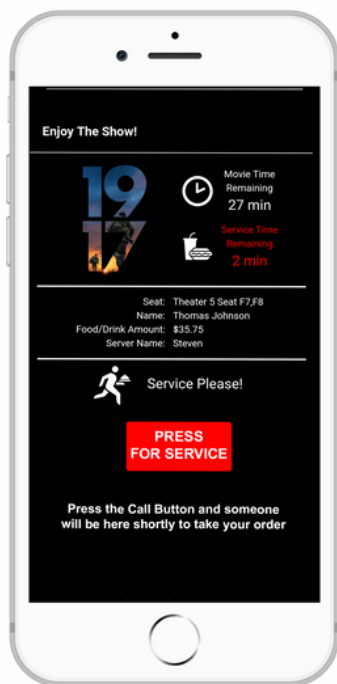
Enjoy The Show!

1917

Movie Time Remaining
27 min

Service Time Remaining
2 min

Seat: Theater 5 Seat F7,F8
Name: Thomas Johnson
Food/Drink Amount: $35.75
Server Name: Steven

Service Please!

PRESS FOR SERVICE

Press the Call Button and someone will be here shortly to take your order